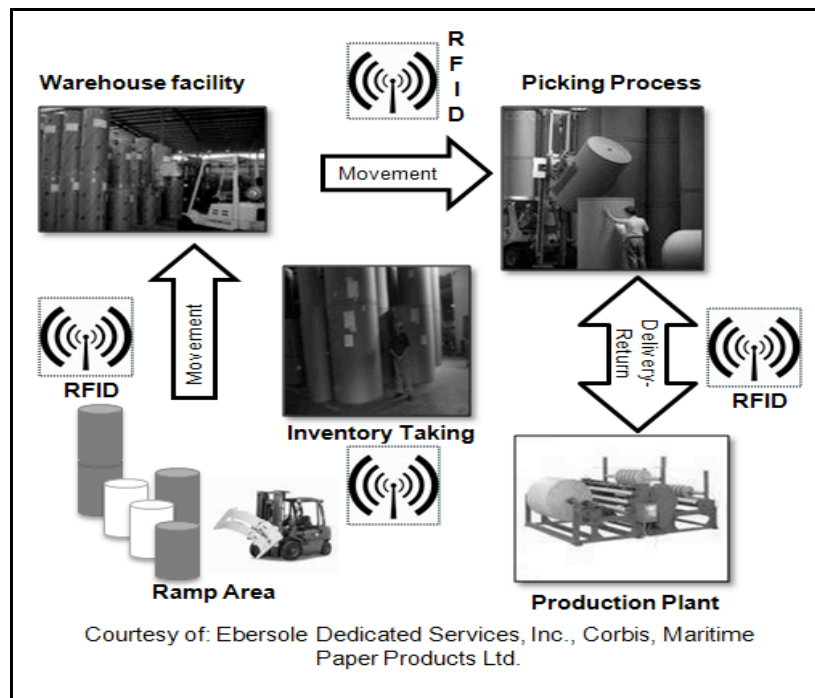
Warehouse facility

R
F
I
D

Picking Process

Movement

Movement

RFID

Delivery-Return

RFID

Inventory Taking

Ramp Area

Production Plant

Courtesy of: Ebersole Dedicated Services, Inc., Corbis, Maritime Paper Products Ltd.